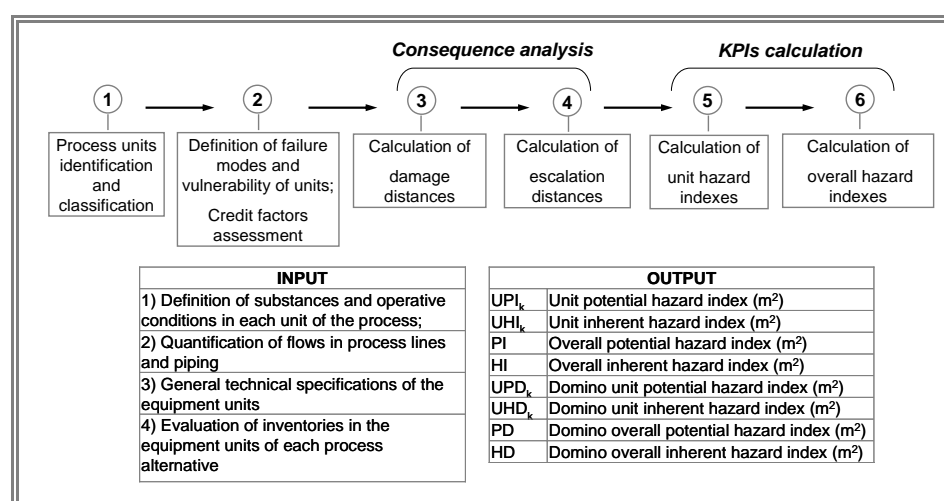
Consequence analysis

KPIs calculation

1

2

3

4

5

6

Process units identification and classification

Definition of failure modes and vulnerability of units; Credit factors assessment

Calculation of damage distances

Calculation of escalation distances

Calculation of unit hazard indexes

Calculation of overall hazard indexes

| INPUT |
|---|
| 1) Definition of substances and operative conditions in each unit of the process; |
| 2) Quantification of flows in process lines and piping |
| 3) General technical specifications of the equipment units |
| 4) Evaluation of inventories in the equipment units of each process alternative |

| OUTPUT | |
|---|---|
| $UPI_k$ | Unit potential hazard index ($m^2$) |
| $UHI_k$ | Unit inherent hazard index ($m^2$) |
| PI | Overall potential hazard index ($m^2$) |
| HI | Overall inherent hazard index ($m^2$) |
| $UPD_k$ | Domino unit potential hazard index ($m^2$) |
| $UHD_k$ | Domino unit inherent hazard index ($m^2$) |
| PD | Domino overall potential hazard index ($m^2$) |
| HD | Domino overall inherent hazard index ($m^2$) |